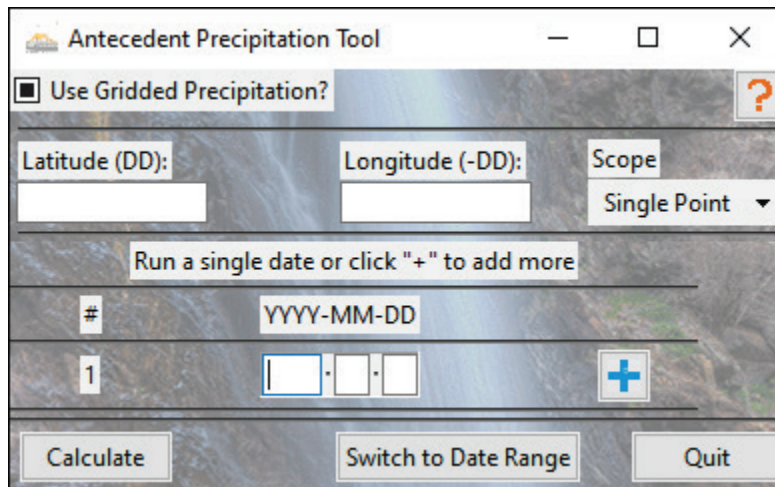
Antecedent Precipitation Tool

Use Gridded Precipitation?

?

Latitude (DD):

Longitude (-DD):

Scope

Single Point

Run a single date or click "+" to add more

#

YYYY-MM-DD

1

-

-

+

Calculate

Switch to Date Range

Quit